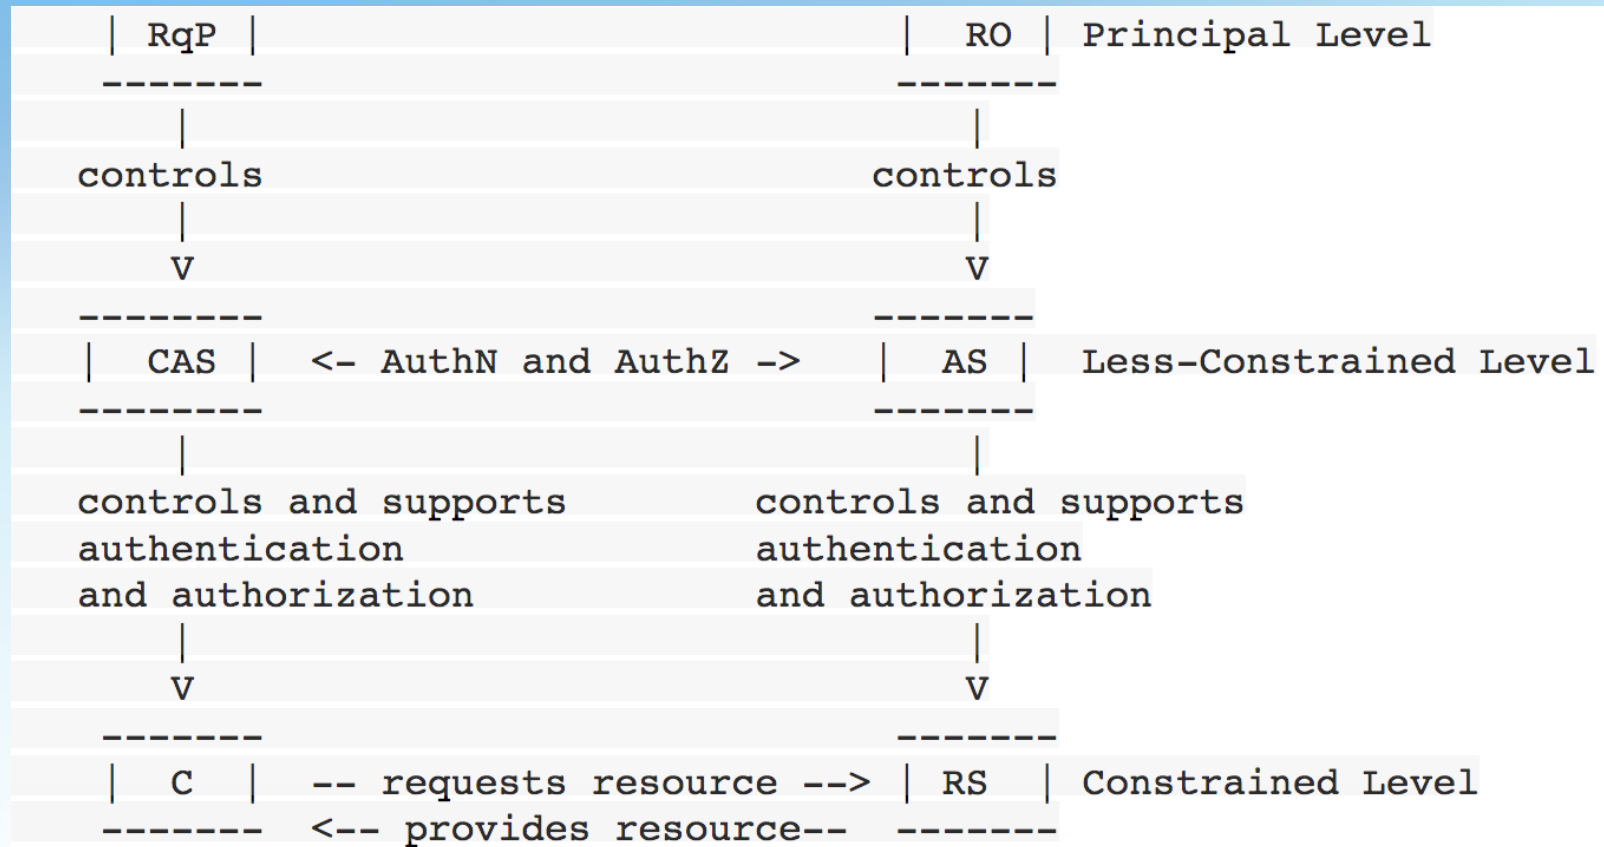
| RqP |                                  | RO | Principal Level
-------                                  -------
   |                                        |
controls                                 controls
   |                                        |
   V                                        V
--------                                 -------
| CAS | <- AuthN and AuthZ ->            | AS |  Less-Constrained Level
--------                                 -------
   |                                        |
controls and supports               controls and supports
authentication                      authentication
and authorization                   and authorization
   |                                        |
   V                                        V
-------                                  -------
|  C  |  -- requests resource --> | RS  | Constrained Level
-------  <-- provides resource--   -------